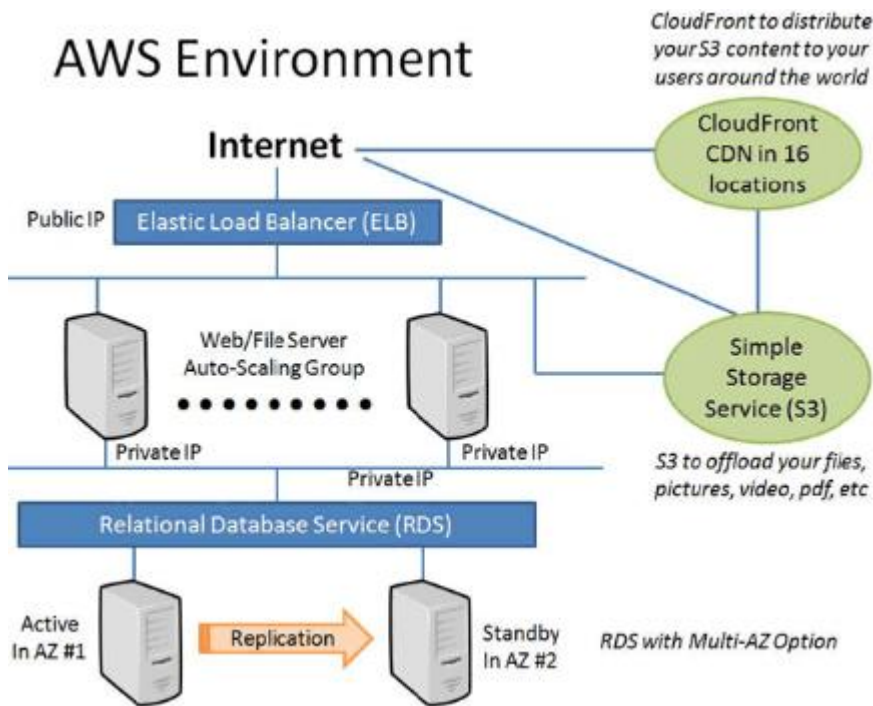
AWS Environment

CloudFront to distribute your S3 content to your users around the world

Internet

CloudFront CDN in 16 locations

Public IP

Elastic Load Balancer (ELB)

Web/File Server Auto-Scaling Group

Simple Storage Service (S3)

Private IP

Private IP

Private IP

S3 to offload your files, pictures, video, pdf, etc

Relational Database Service (RDS)

Active In AZ #1

Replication

Standby In AZ #2

RDS with Multi-AZ Option